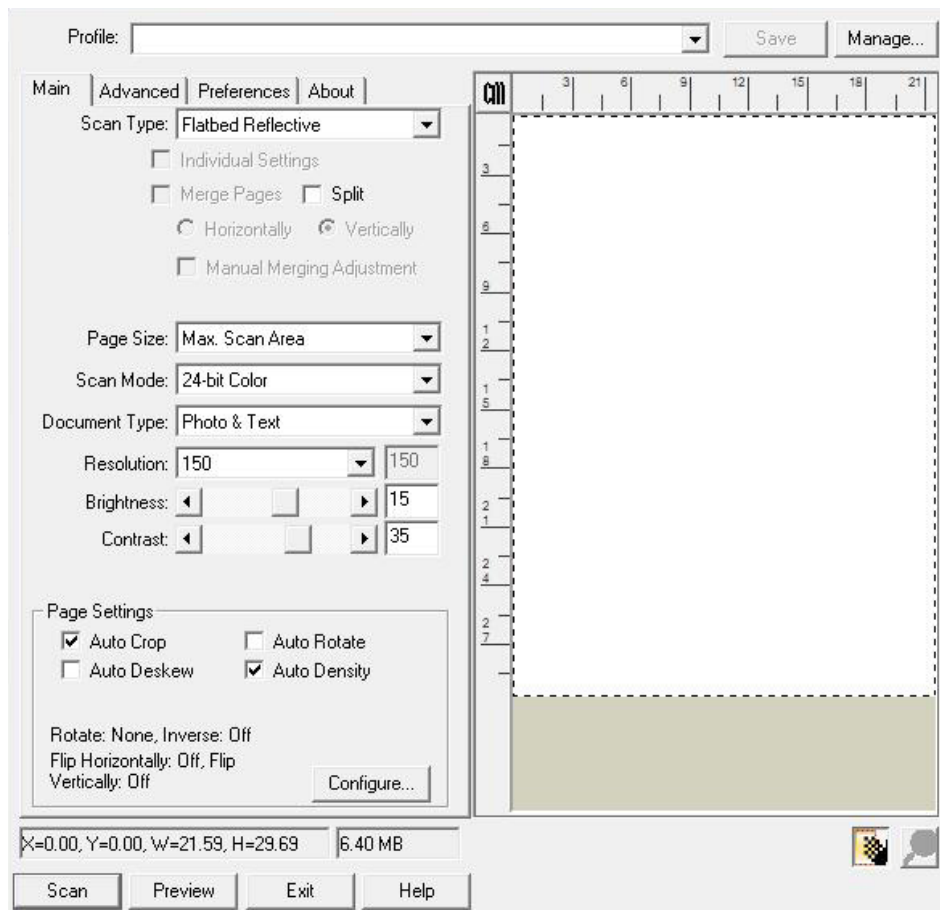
Profile:
Save
Manage...

Main
Advanced
Preferences
About

Scan Type: Flatbed Reflective
Individual Settings
Merge Pages
Split
Horizontally
Vertically
Manual Merging Adjustment

Page Size: Max. Scan Area
Scan Mode: 24-bit Color
Document Type: Photo & Text
Resolution: 150
150
Brightness:
15
Contrast:
35

Page Settings
Auto Crop
Auto Rotate
Auto Deskew
Auto Density

Rotate: None, Inverse: Off
Flip Horizontally: Off, Flip Vertically: Off
Configure...

cm
3
6
9
12
15
18
21
3
6
9
12
15
18
21
24
27

X=0.00, Y=0.00, W=21.59, H=29.69
6.40 MB

Scan
Preview
Exit
Help